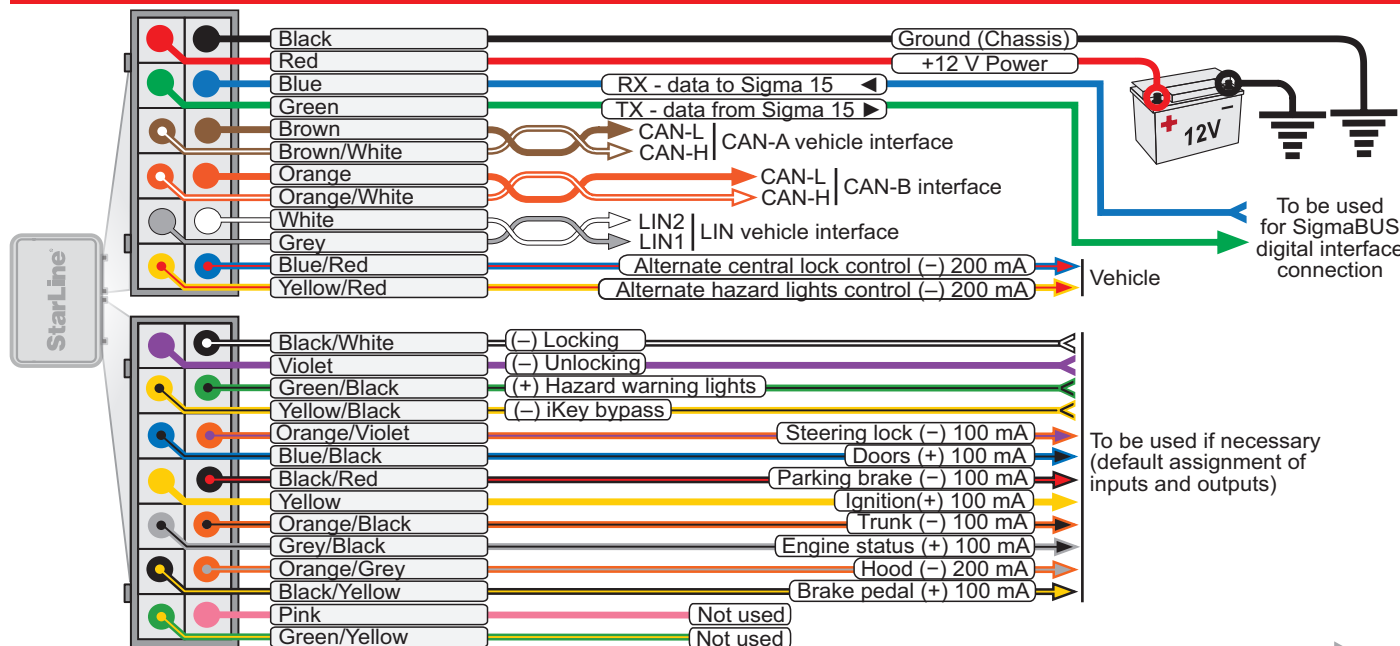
StarLine

Black
Red
Blue
Green
Brown
Brown/White
Orange
Orange/White
White
Grey
Blue/Red
Yellow/Red

Ground (Chassis)
+12 V Power
RX - data to Sigma 15 ◄
TX - data from Sigma 15 ►
CAN-L
CAN-H
CAN-A vehicle interface
CAN-L
CAN-H
CAN-B interface
LIN2
LIN1
LIN vehicle interface
Alternate central lock control (–) 200 mA
Alternate hazard lights control (–) 200 mA
Vehicle

+ 12V –

To be used for SigmaBUS digital interface connection

Black/White
Violet
Green/Black
Yellow/Black
Orange/Violet
Blue/Black
Black/Red
Yellow
Orange/Black
Grey/Black
Orange/Grey
Black/Yellow
Pink
Green/Yellow

(–) Locking
(–) Unlocking
(+) Hazard warning lights
(–) iKey bypass
Steering lock (–) 100 mA
Doors (+) 100 mA
Parking brake (–) 100 mA
Ignition(+) 100 mA
Trunk (–) 100 mA
Engine status (+) 100 mA
Hood (–) 200 mA
Brake pedal (+) 100 mA
Not used
Not used

To be used if necessary (default assignment of inputs and outputs)